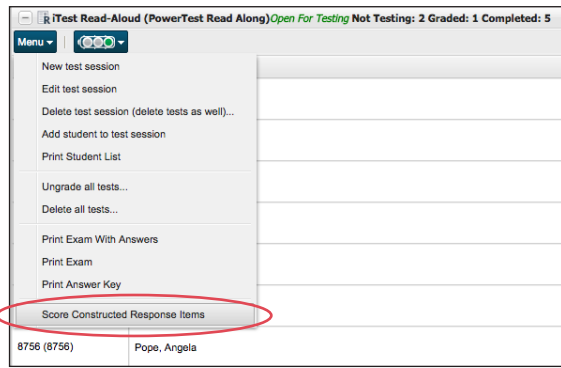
R iTest Read-Aloud (PowerTest Read Along) Open For Testing Not Testing: 2 Graded: 1 Completed: 5

Menu

New test session
Edit test session
Delete test session (delete tests as well)...
Add student to test session
Print Student List

Ungrade all tests...
Delete all tests...

Print Exam With Answers
Print Exam
Print Answer Key

Score Constructed Response Items

8756 (8756) Pope, Angela